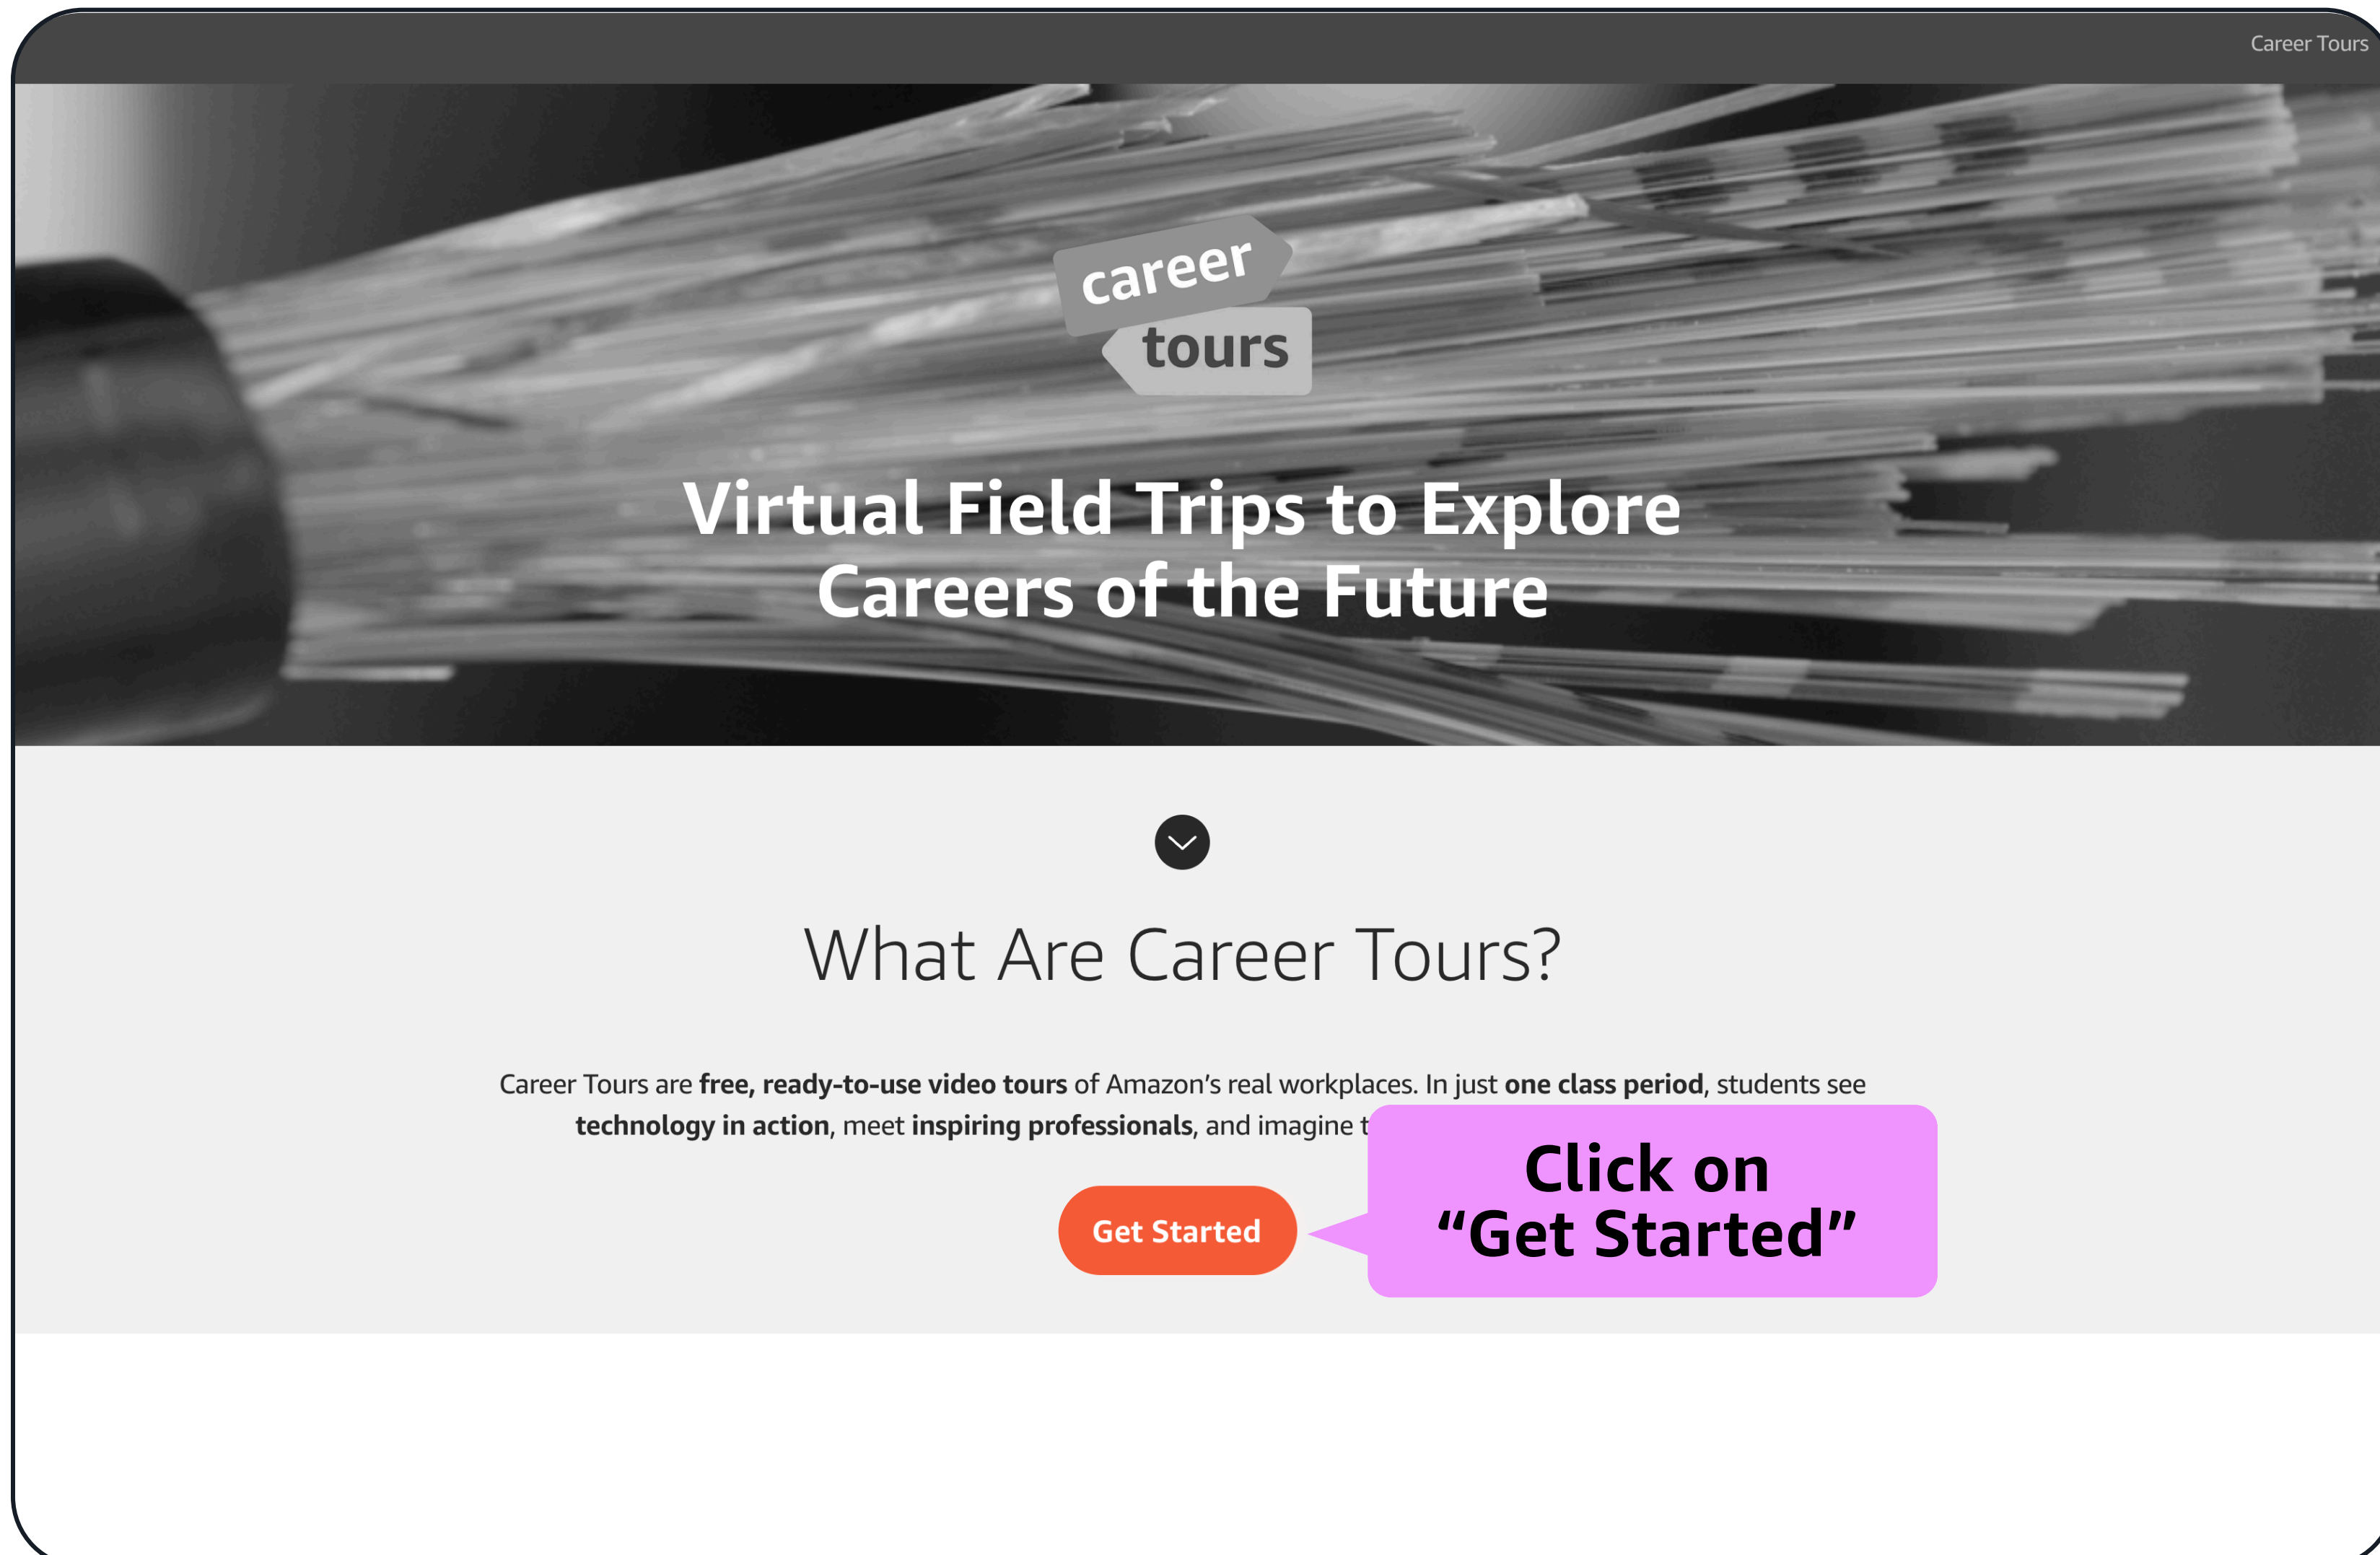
Career Tours

career
tours

Virtual Field Trips to Explore Careers of the Future

What Are Career Tours?

Career Tours are free, ready-to-use video tours of Amazon’s real workplaces. In just one class period, students see technology in action, meet inspiring professionals, and imagine t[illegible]

Get Started

Click on “Get Started”